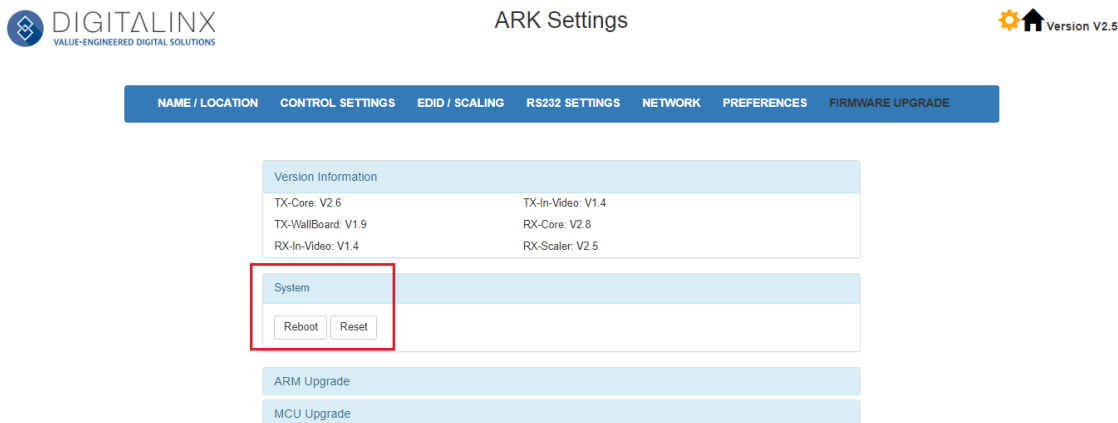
DIGITALINX
VALUE-ENGINEERED DIGITAL SOLUTIONS

ARK Settings

Version V2.5

NAME / LOCATION CONTROL SETTINGS EDID / SCALING RS232 SETTINGS NETWORK PREFERENCES FIRMWARE UPGRADE

Version Information

TX-Core: V2.6
TX-In-Video: V1.4
TX-WallBoard: V1.9
RX-Core: V2.8
RX-In-Video: V1.4
RX-Scaler: V2.5

System

Reboot Reset

ARM Upgrade

MCU Upgrade